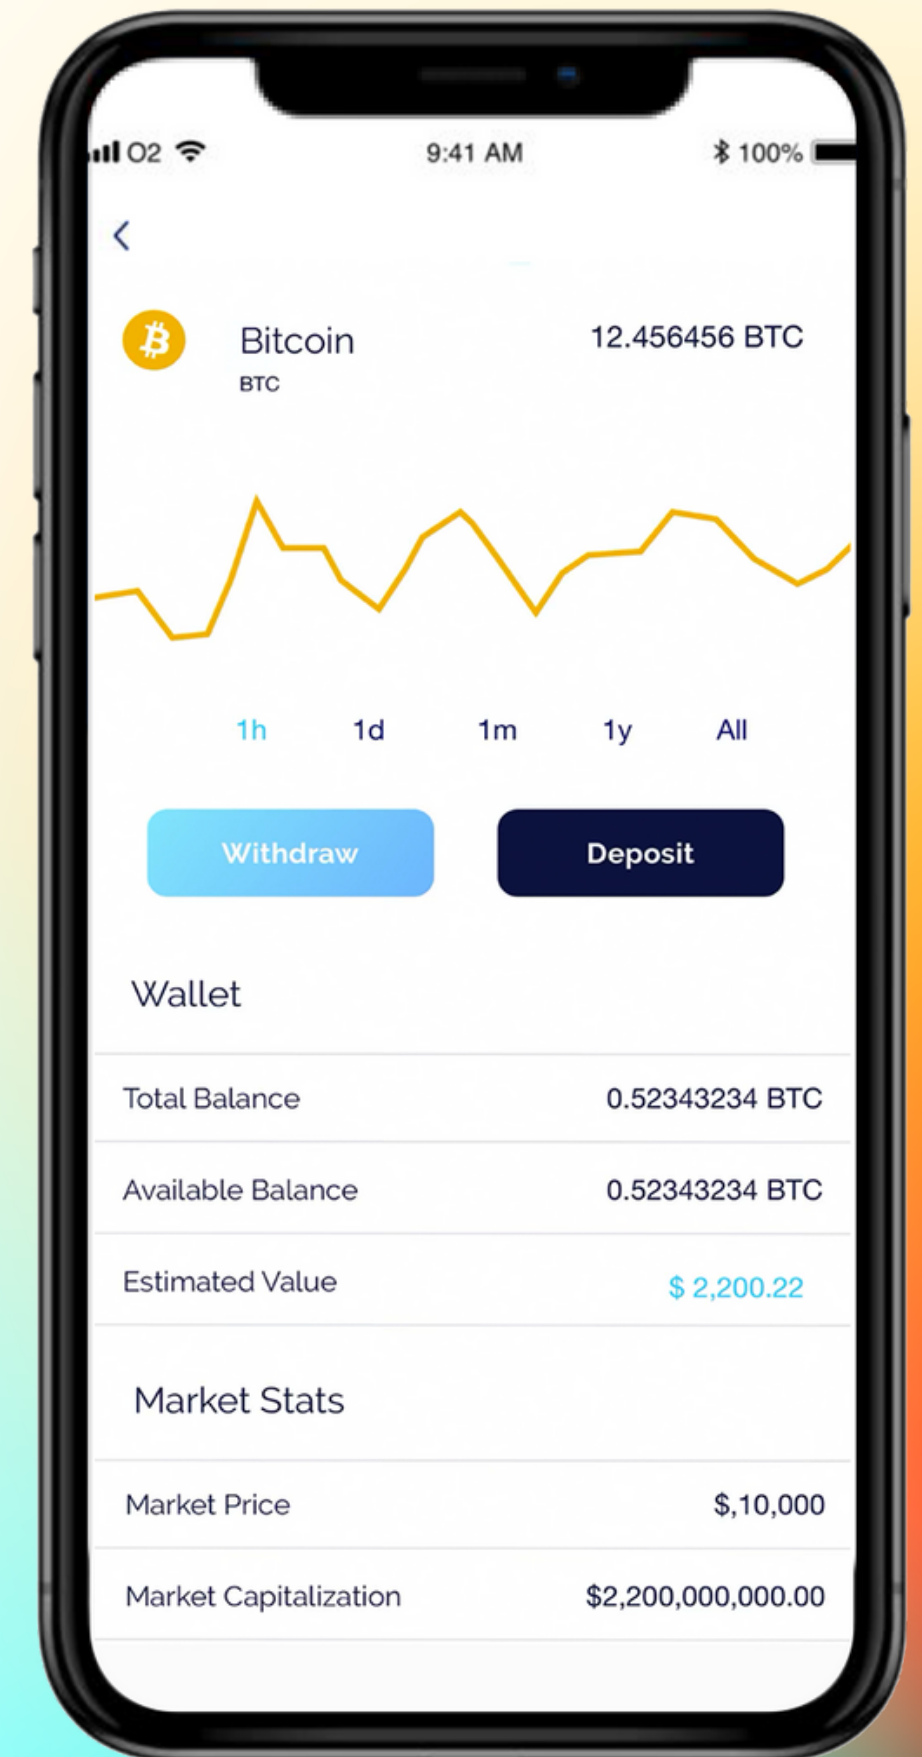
O2 9:41 AM 100%

<

Bitcoin
BTC

12.456456 BTC

1h 1d 1m 1y All

Withdraw
Deposit

Wallet

| Total Balance | 0.52343234 BTC |
|---|---|
| Available Balance | 0.52343234 BTC |
| Estimated Value | $ 2,200.22 |

Market Stats

| Market Price | $,10,000 |
|---|---|
| Market Capitalization | $2,200,000,000.00 |